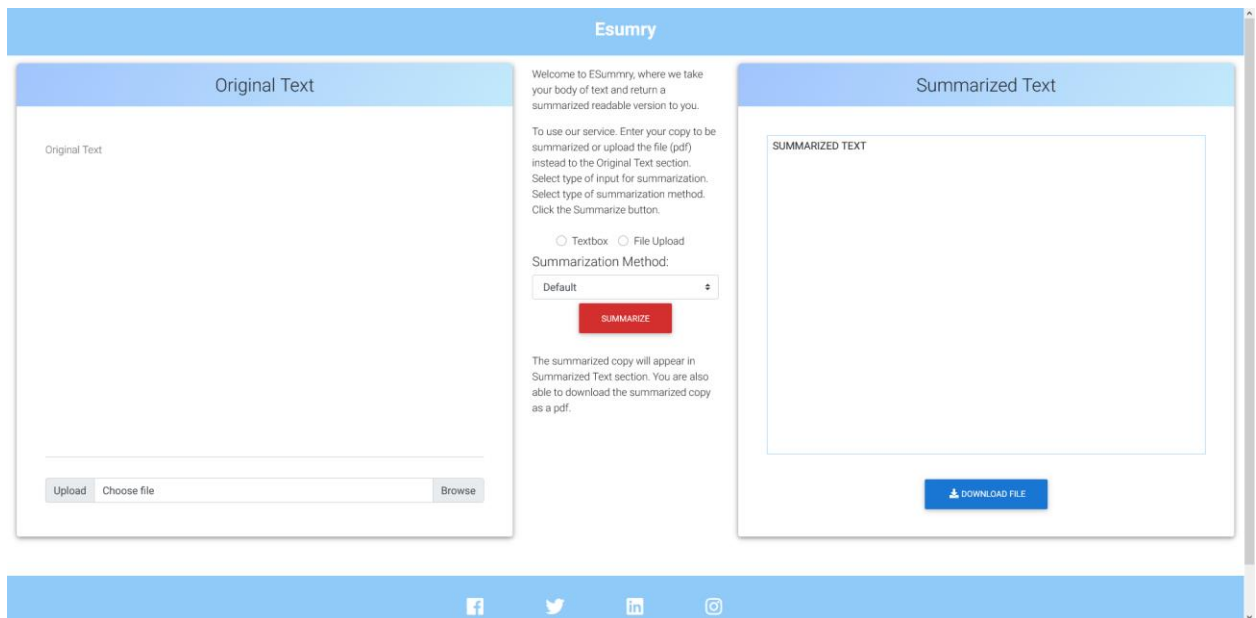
Esumry

Original Text

Original Text

Upload Choose file Browse

Welcome to ESummry, where we take your body of text and return a summarized readable version to you.

To use our service. Enter your copy to be summarized or upload the file (pdf) instead to the Original Text section. Select type of input for summarization. Select type of summarization method. Click the Summarize button.

Textbox File Upload

Summarization Method:

Default

SUMMARIZE

The summarized copy will appear in Summarized Text section. You are also able to download the summarized copy as a pdf.

Summarized Text

SUMMARIZED TEXT

DOWNLOAD FILE